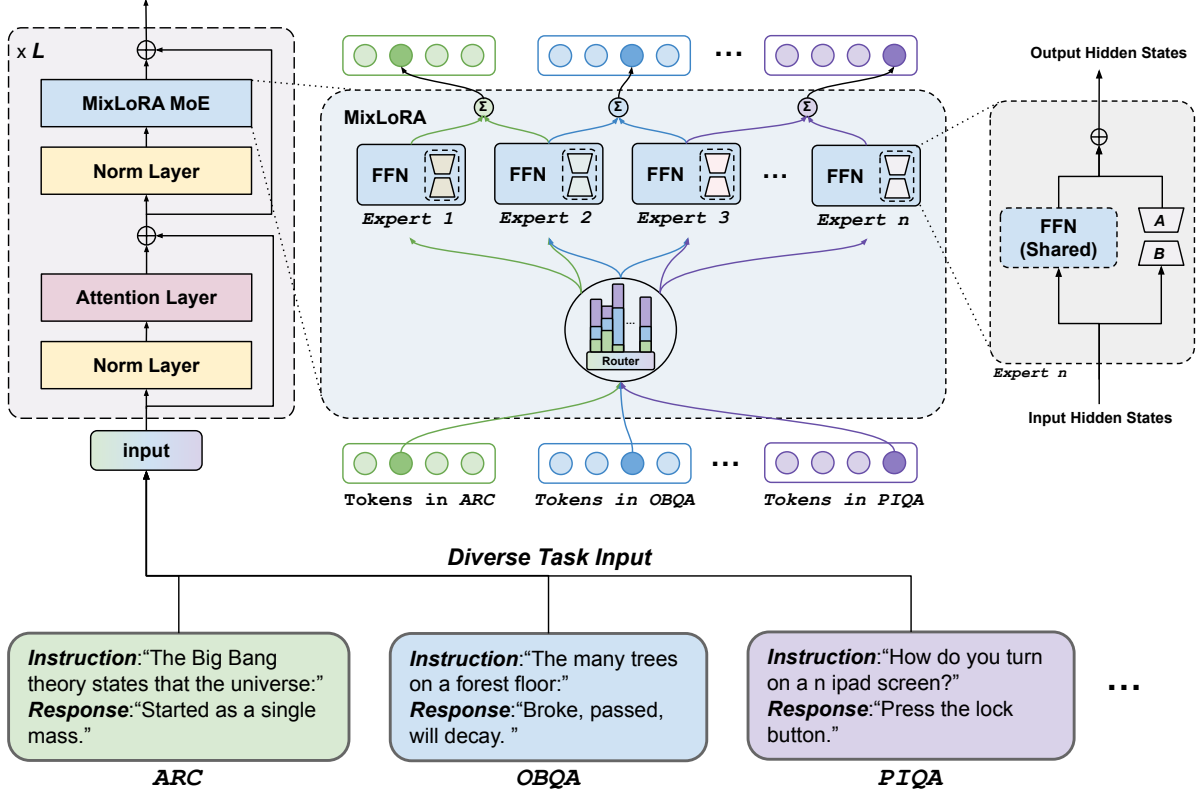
x L

MixLoRA MoE

Norm Layer

Attention Layer

Norm Layer

input

...

MixLoRA

Σ

Σ

Σ

FFN

Expert 1

FFN

Expert 2

FFN

Expert 3

...

FFN

Expert n

Router

Tokens in ARC

Tokens in OBQA

...

Tokens in PIQA

Output Hidden States

FFN (Shared)

A

B

Expert n

Input Hidden States

Diverse Task Input

Instruction:"The Big Bang theory states that the universe:"
Response:"Started as a single mass."

Instruction:"The many trees on a forest floor:"
Response:"Broke, passed, will decay. "

Instruction:"How do you turn on a n ipad screen?"
Response:"Press the lock button."

...

ARC

OBQA

PIQA